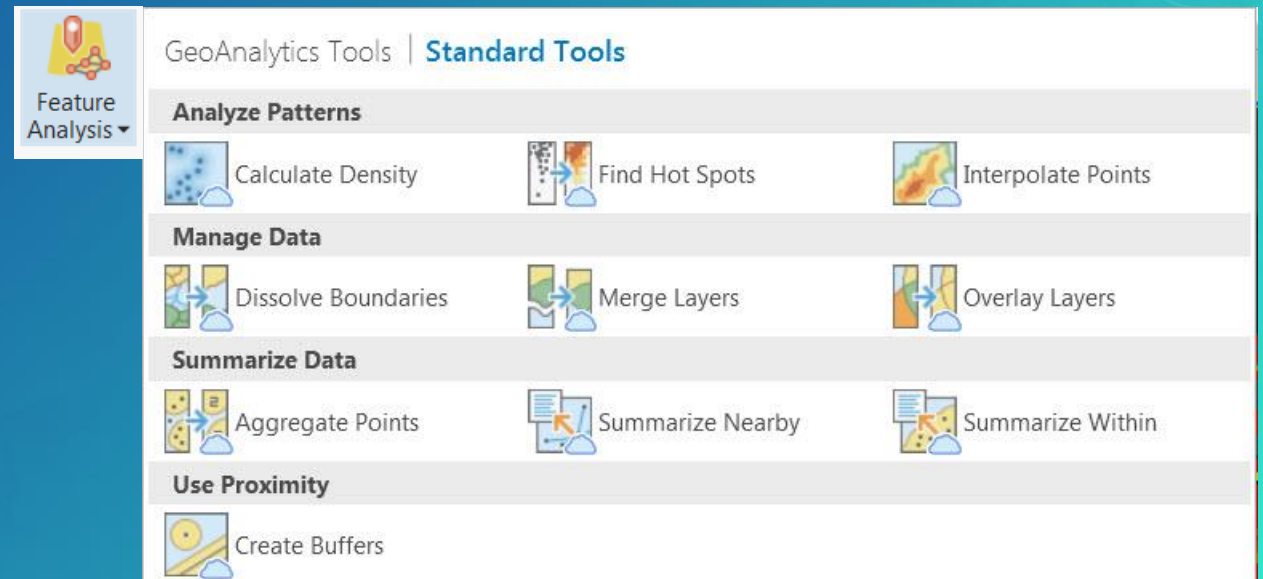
Feature Analysis ▾

GeoAnalytics Tools | Standard Tools

Analyze Patterns

Calculate Density

Find Hot Spots

Interpolate Points

Manage Data

Dissolve Boundaries

Merge Layers

Overlay Layers

Summarize Data

Aggregate Points

Summarize Nearby

Summarize Within

Use Proximity

Create Buffers